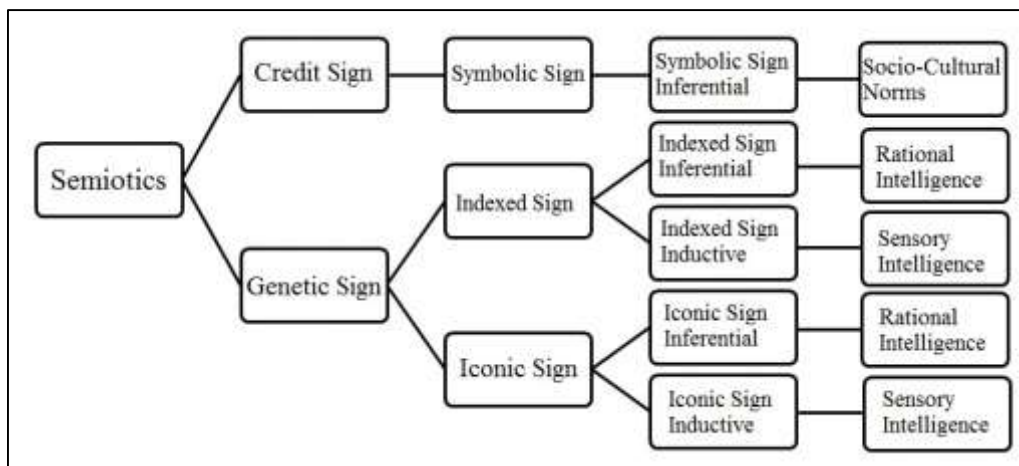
Semiotics

Credit Sign

Symbolic Sign

Symbolic Sign Inferential

Socio-Cultural Norms

Genetic Sign

Indexed Sign

Indexed Sign Inferential

Rational Intelligence

Indexed Sign Inductive

Sensory Intelligence

Iconic Sign

Iconic Sign Inferential

Rational Intelligence

Iconic Sign Inductive

Sensory Intelligence